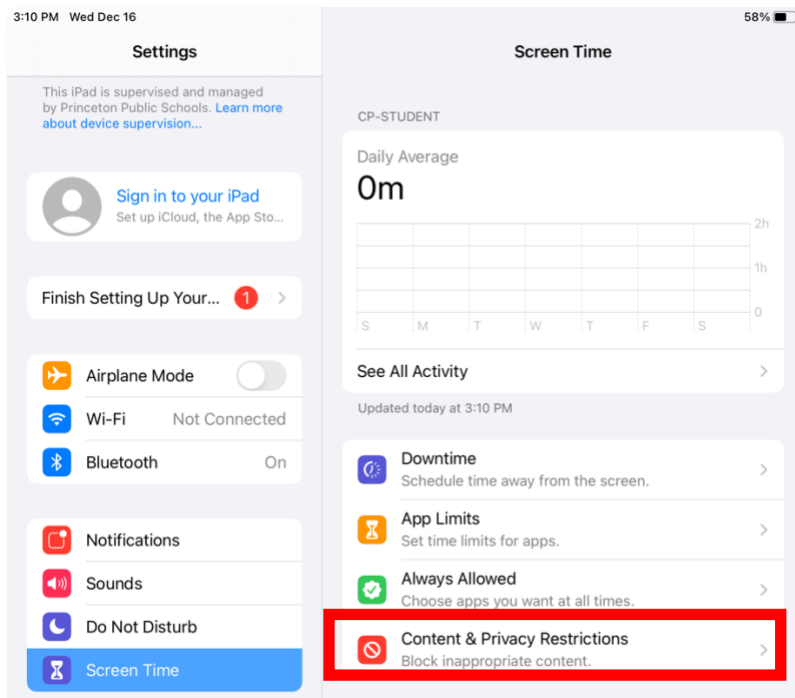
3:10 PM Wed Dec 16

58%

Settings

This iPad is supervised and managed by Princeton Public Schools. Learn more about device supervision...

Sign in to your iPad
Set up iCloud, the App Sto...

Finish Setting Up Your... 1

Airplane Mode

Wi-Fi Not Connected

Bluetooth On

Notifications

Sounds

Do Not Disturb

Screen Time

Screen Time

CP-STUDENT

Daily Average
0m

2h
1h
0

S M T W T F S

See All Activity

Updated today at 3:10 PM

Downtime
Schedule time away from the screen.

App Limits
Set time limits for apps.

Always Allowed
Choose apps you want at all times.

Content & Privacy Restrictions
Block inappropriate content.